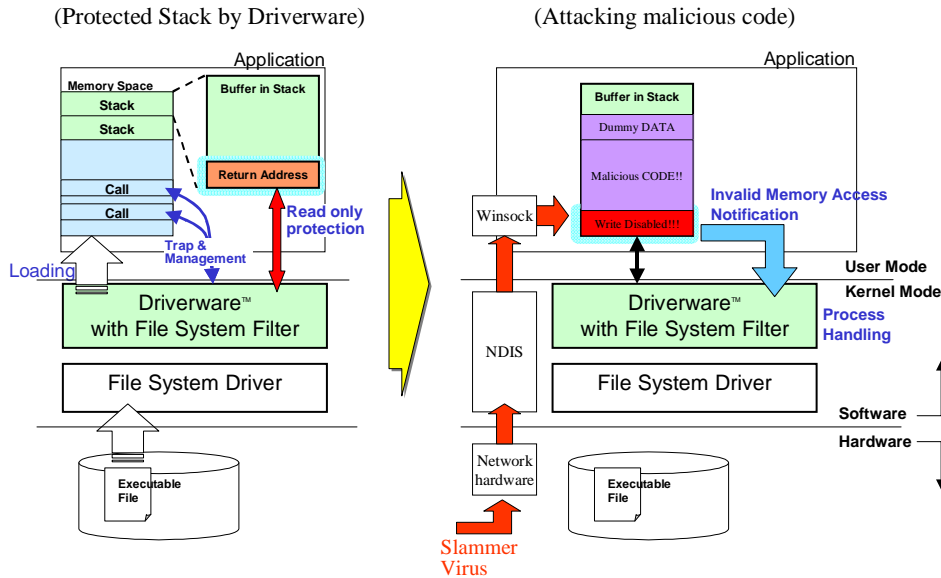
(Protected Stack by Driverware)

(Attacking malicious code)

Application

Memory Space

Stack

Stack

Call

Call

Buffer in Stack

Return Address

Read only protection

Trap & Management

Loading

Driverware™ with File System Filter

File System Driver

Executable File

Application

Buffer in Stack

Dummy DATA

Malicious CODE!!

Write Disabled!!!

Winsock

Invalid Memory Access Notification

User Mode

Kernel Mode

NDIS

Driverware™ with File System Filter

Process Handling

File System Driver

Software

Hardware

Network hardware

Executable File

Slammer Virus